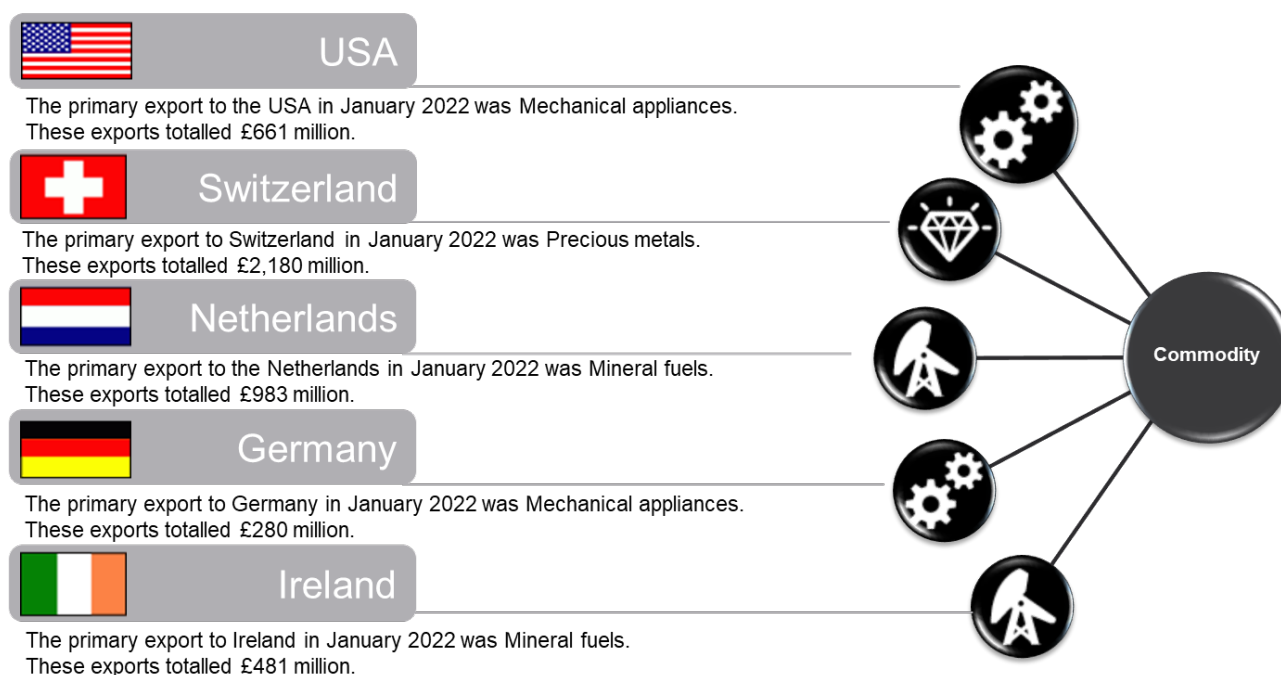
USA

The primary export to the USA in January 2022 was Mechanical appliances. These exports totalled £661 million.

Switzerland

The primary export to Switzerland in January 2022 was Precious metals. These exports totalled £2,180 million.

Netherlands

The primary export to the Netherlands in January 2022 was Mineral fuels. These exports totalled £983 million.

Germany

The primary export to Germany in January 2022 was Mechanical appliances. These exports totalled £280 million.

Ireland

The primary export to Ireland in January 2022 was Mineral fuels. These exports totalled £481 million.

Commodity